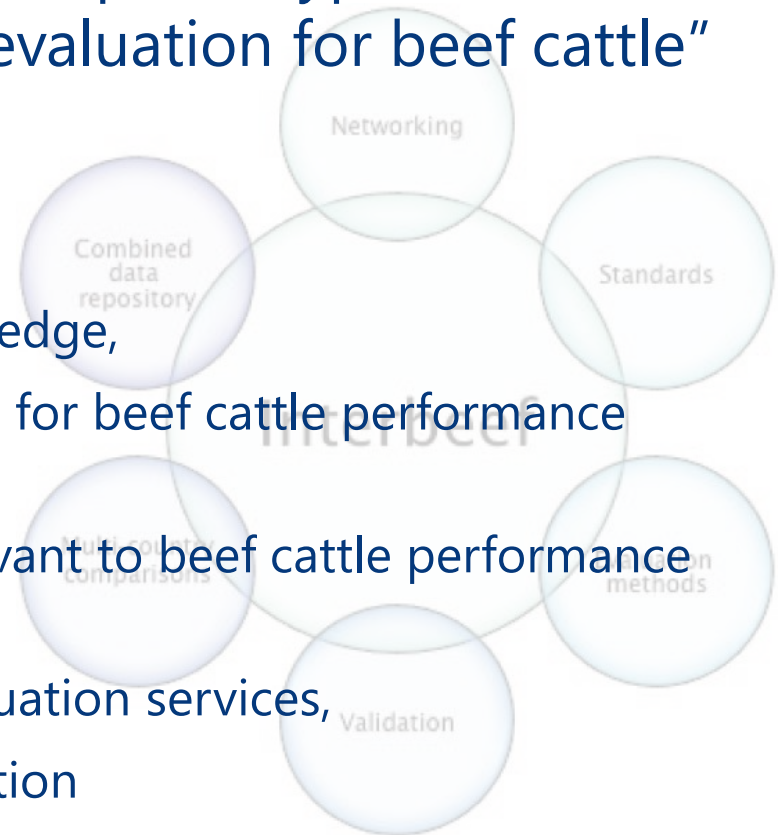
evaluation for beef cattle”

Networking

Combined data repository

Standards

edge,

for beef cattle performance

Interbeef

Multi-country comparisons

vant to beef cattle performance

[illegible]n methods

uation services,

Validation

tion